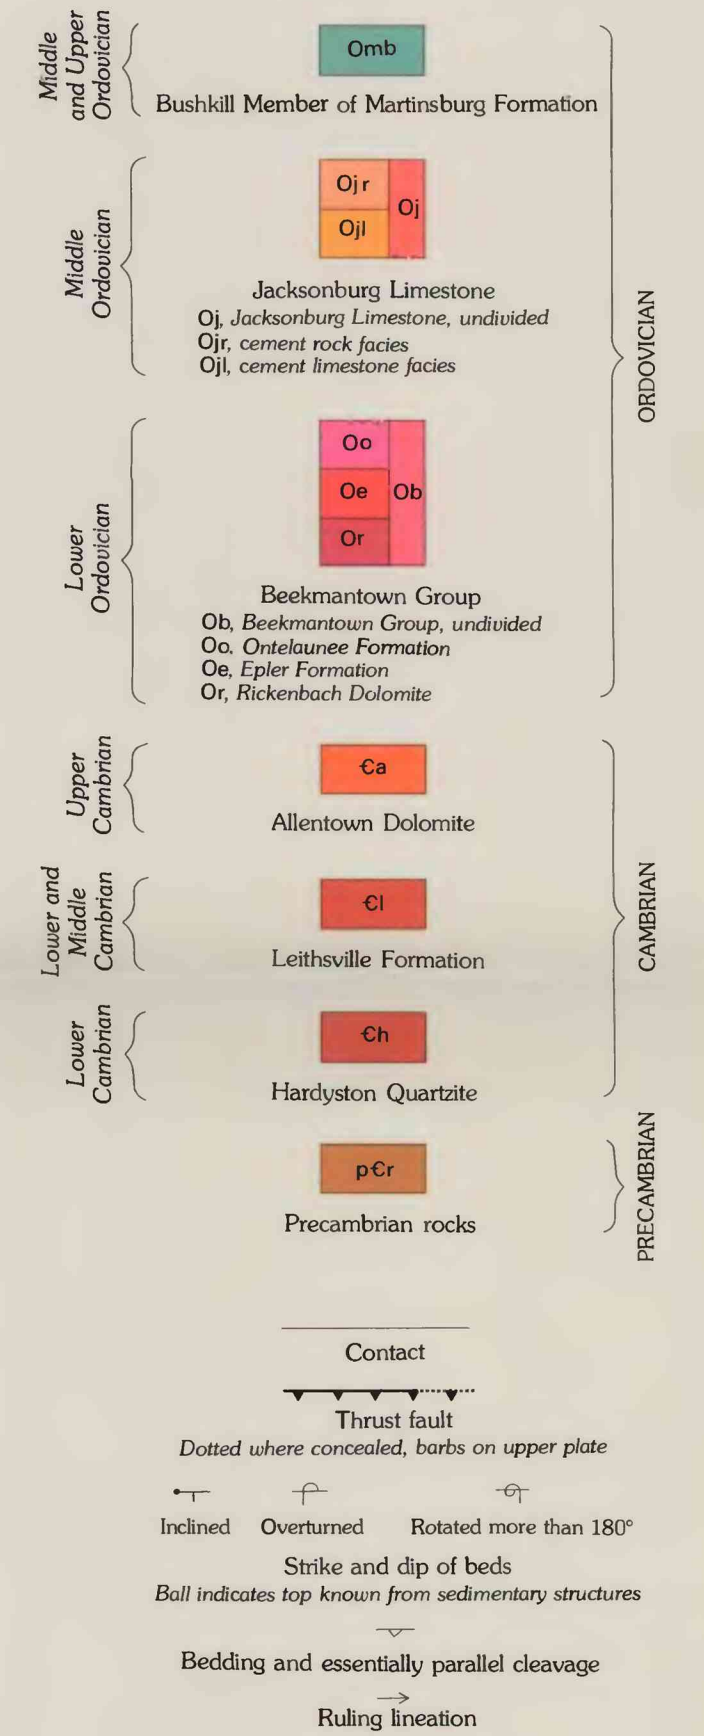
Middle and Upper Ordovician

Omb

Bushkill Member of Martinsburg Formation

Middle Ordovician

Ojr
Ojl
Oj

Jacksonburg Limestone
Oj, Jacksonburg Limestone, undivided
Ojr, cement rock facies
Ojl, cement limestone facies

ORDOVICIAN

Lower Ordovician

Oo
Oe
Or
Ob

Beekmantown Group
Ob, Beekmantown Group, undivided
Oo, Ontelaunee Formation
Oe, Epler Formation
Or, Rickenbach Dolomite

Upper Cambrian

€a

Allentown Dolomite

Lower and Middle Cambrian

€l

Leithsville Formation

CAMBRIAN

Lower Cambrian

€h

Hardyston Quartzite

p€r

Precambrian rocks

PRECAMBRIAN

Contact

Thrust fault
Dotted where concealed, barbs on upper plate

Inclined Overturned Rotated more than 180°

Strike and dip of beds
Ball indicates top known from sedimentary structures

Bedding and essentially parallel cleavage

Ruling lineation